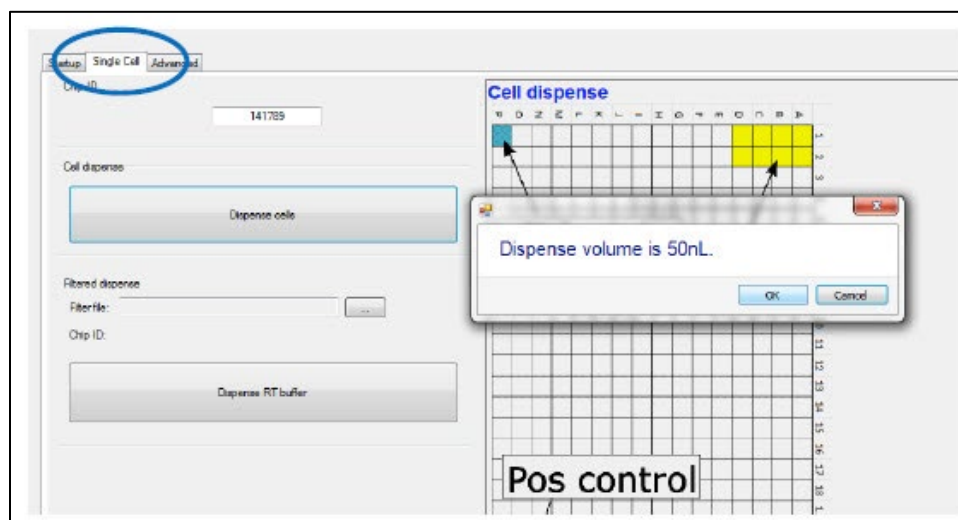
Setup Single Cell Advanced

Chip ID

141789

Cell dispense

Dispense cells

Filtered dispense

Filter file:

...

Chip ID:

Dispense RT buffer

Cell dispense

1
2
3

Dispense volume is 50nL.

OK Cancel

11
12
13
14
15
16
17
18

Pos control